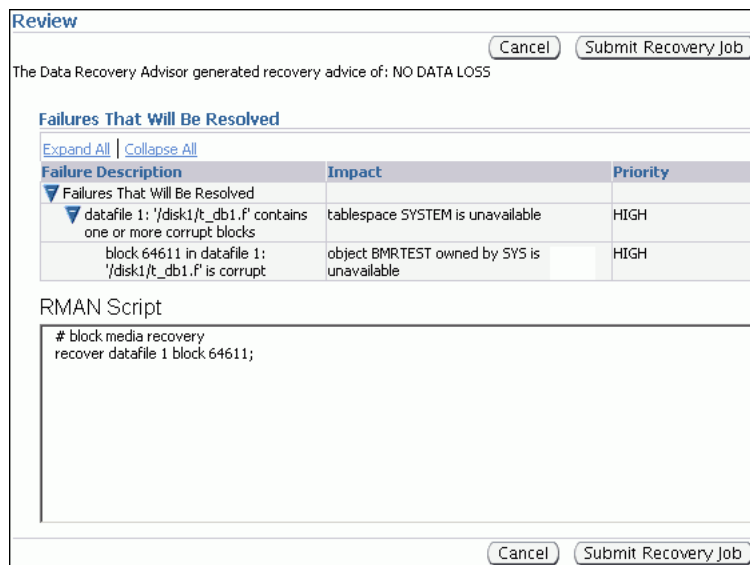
Review

Cancel | Submit Recovery Job

The Data Recovery Advisor generated recovery advice of: NO DATA LOSS

Failures That Will Be Resolved

Expand All | Collapse All

| Failure Description | Impact | Priority |
|---|---|---|
| Failures That Will Be Resolved | | |
| datafile 1: '/disk1/t_db1.f' contains one or more corrupt blocks | tablespace SYSTEM is unavailable | HIGH |
| block 64611 in datafile 1: '/disk1/t_db1.f' is corrupt | object BMRTEST owned by SYS is unavailable | HIGH |

RMAN Script

# block media recovery
recover datafile 1 block 64611;

Cancel | Submit Recovery Job